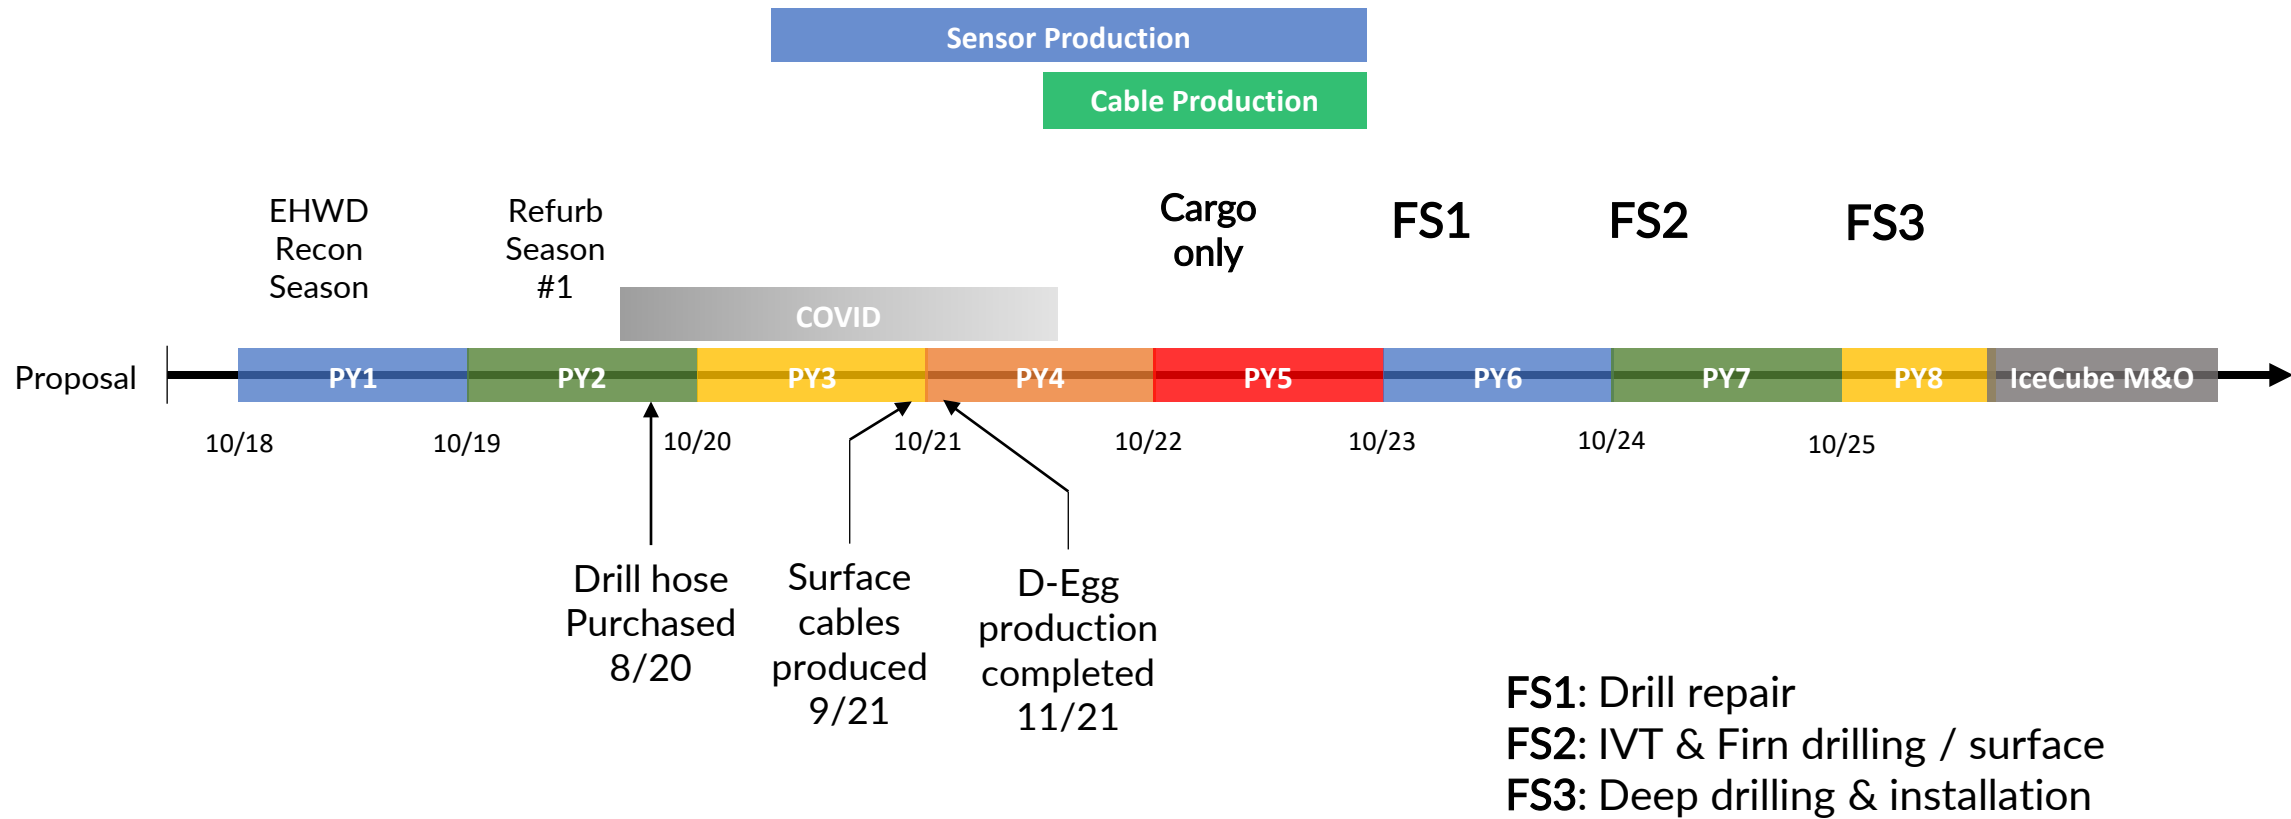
Sensor Production

Cable Production

EHWD Recon Season

Refurb Season #1

Cargo only

FS1

FS2

FS3

COVID

Proposal

PY1

PY2

PY3

PY4

PY5

PY6

PY7

PY8

IceCube M&O

10/18

10/19

10/20

10/21

10/22

10/23

10/24

10/25

Drill hose Purchased 8/20

Surface cables produced 9/21

D-Egg production completed 11/21

FS1: Drill repair
FS2: IVT & Firn drilling / surface
FS3: Deep drilling & installation